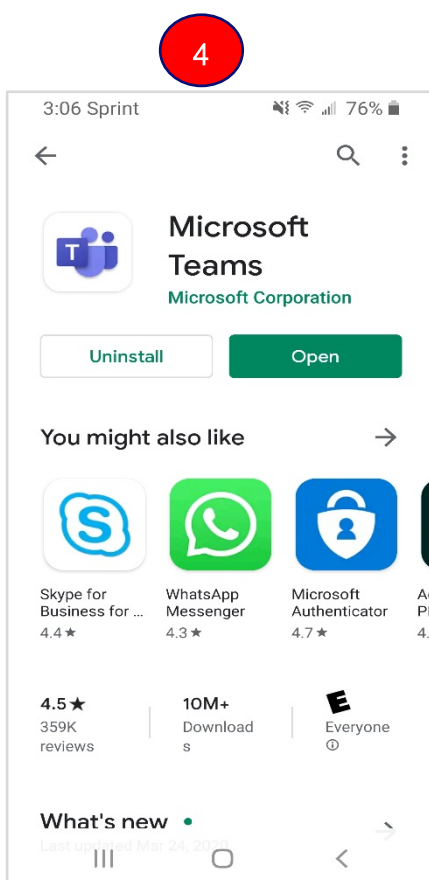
4

3:06 Sprint 76%

Microsoft Teams
Microsoft Corporation

Uninstall
Open

You might also like

Skype for Business for ...
4.4★

WhatsApp Messenger
4.3★

Microsoft Authenticator
4.7★

A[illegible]
P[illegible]
4.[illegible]

4.5★
359K reviews

10M+
Downloads

E
Everyone ⓘ

What's new •
Last updated Mar 24, 2020